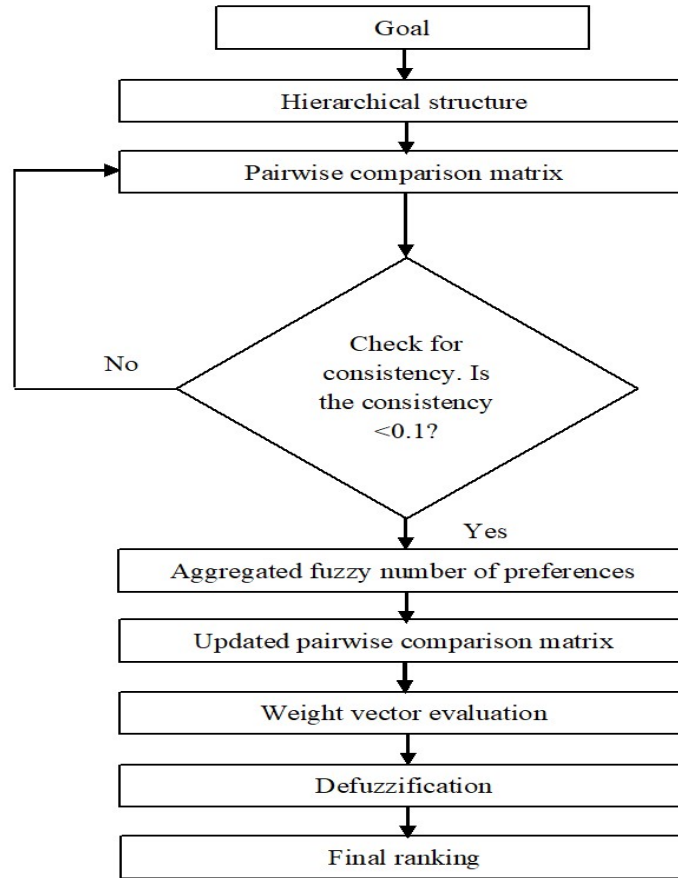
Goal

Hierarchical structure

Pairwise comparison matrix

No

Check for consistency. Is the consistency <0.1?

Yes

Aggregated fuzzy number of preferences

Updated pairwise comparison matrix

Weight vector evaluation

Defuzzification

Final ranking